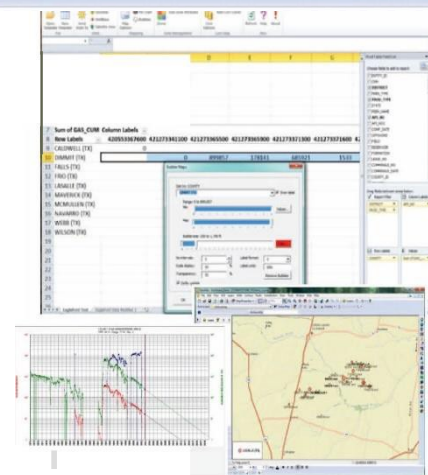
| | | | | | |
|---|---|---|---|---|---|
| 7 | Sum of GAS_CUM | Column Labels | | | |
| 8 | Row Labels | 42055336760 | 421273341100 | 421273365500 | 421273365900 | 421273371300 | 421273371600 |
| 9 | CALDWELL (TX) | | | | | | |
| 10 | DIMMIT (TX) | | 0 | 899857 | 178041 | 685921 | 9530 |
| 11 | FALLS (TX) | | | | | | |
| 12 | FRIO (TX) | | | | | | |
| 13 | LASALLE (TX) | | | | | | |
| 14 | MAVERICK (TX) | | | | | | |
| 15 | MCMULLEN (TX) | | | | | | |
| 16 | NAVARRO (TX) | | | | | | |
| 17 | WEBB (TX) | | | | | | |
| 18 | WILSON (TX) | | | | | | |

D E F G

Bubble Maps

Refresh Help About